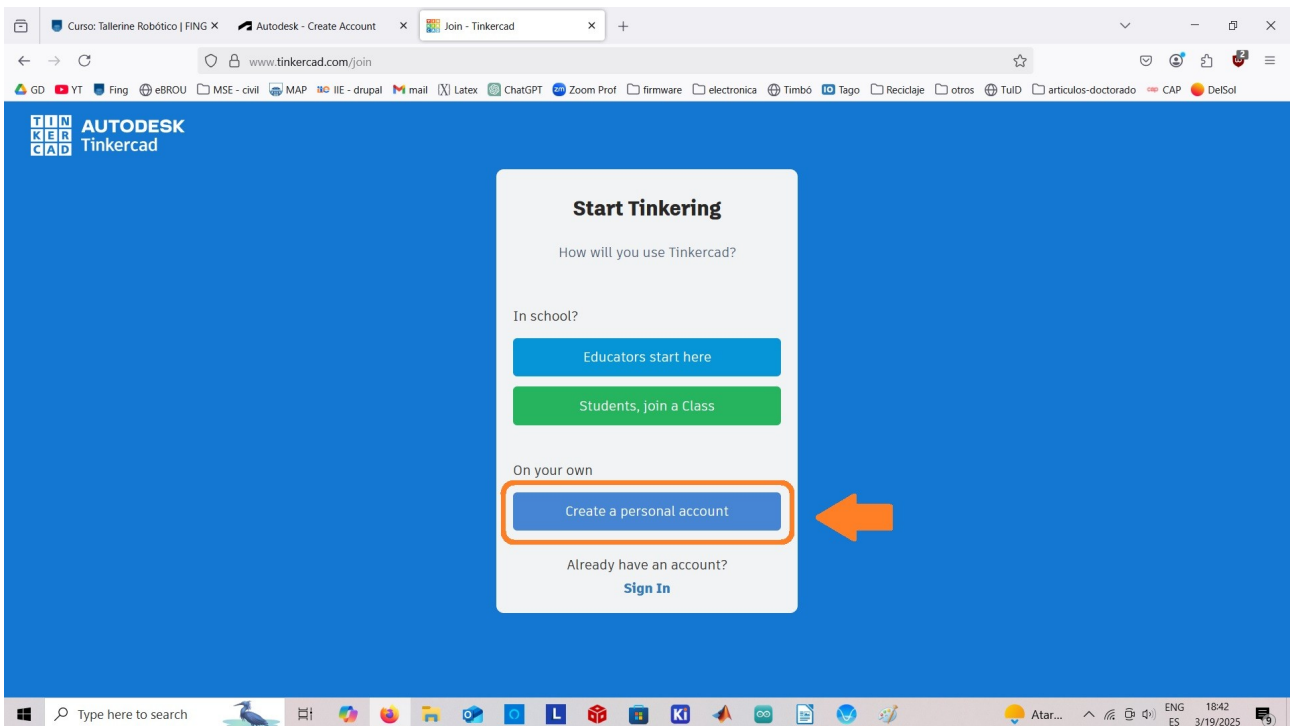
Curso: Tallerine Robótico | FING ×
Autodesk - Create Account ×
Join - Tinkercad ×
+

www.tinkercad.com/join

GD YT Fing eBROU MSE - civil MAP IIE - drupal mail Latex ChatGPT Zoom Prof firmware electronica Timbó Tago Reciclaje otros TuID articulos-doctorado CAP DelSol

TIN KER CAD AUTODESK Tinkercad

Start Tinkering

How will you use Tinkercad?

In school?

Educators start here

Students, join a Class

On your own

Create a personal account

Already have an account?

Sign In

Type here to search

Atar...

ENG ES 18:42 3/19/2025